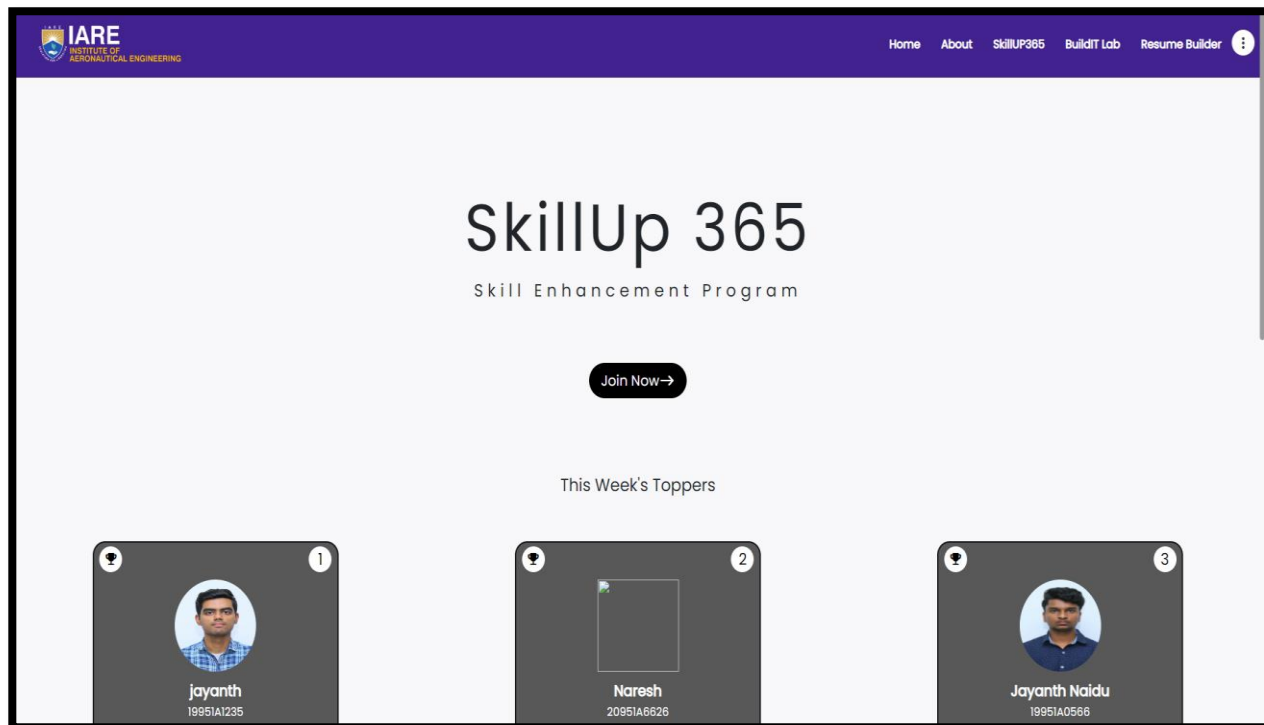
IARE
INSTITUTE OF
AERONAUTICAL ENGINEERING

Home About SkillUP365 BuildIT Lab Resume Builder

SkillUp 365

Skill Enhancement Program

Join Now→

This Week's Toppers

1

jayanth
19951A1235

2

Naresh
20951A6626

3

Jayanth Naidu
19951A0566